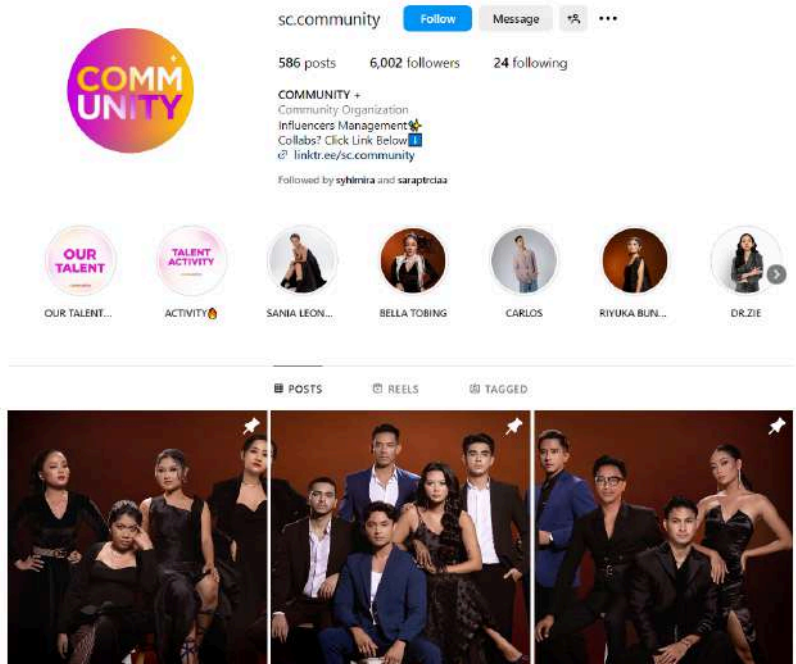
sc.community Follow Message

COMM UNITY

586 posts 6,002 followers 24 following

COMMUNITY +
Community Organization
Influencers Management🏆
Collabs? Click Link Below⬇️
linktr.ee/sc.community

Followed by syhimira and saraptrciaa

OUR TALENT
OUR TALENT...

TALENT ACTIVITY
ACTIVITY🔥

SANIA LEON...

BELLA TOBING

CARLOS

RIYUKA BUN...

DR.ZIE

POSTS REELS TAGGED